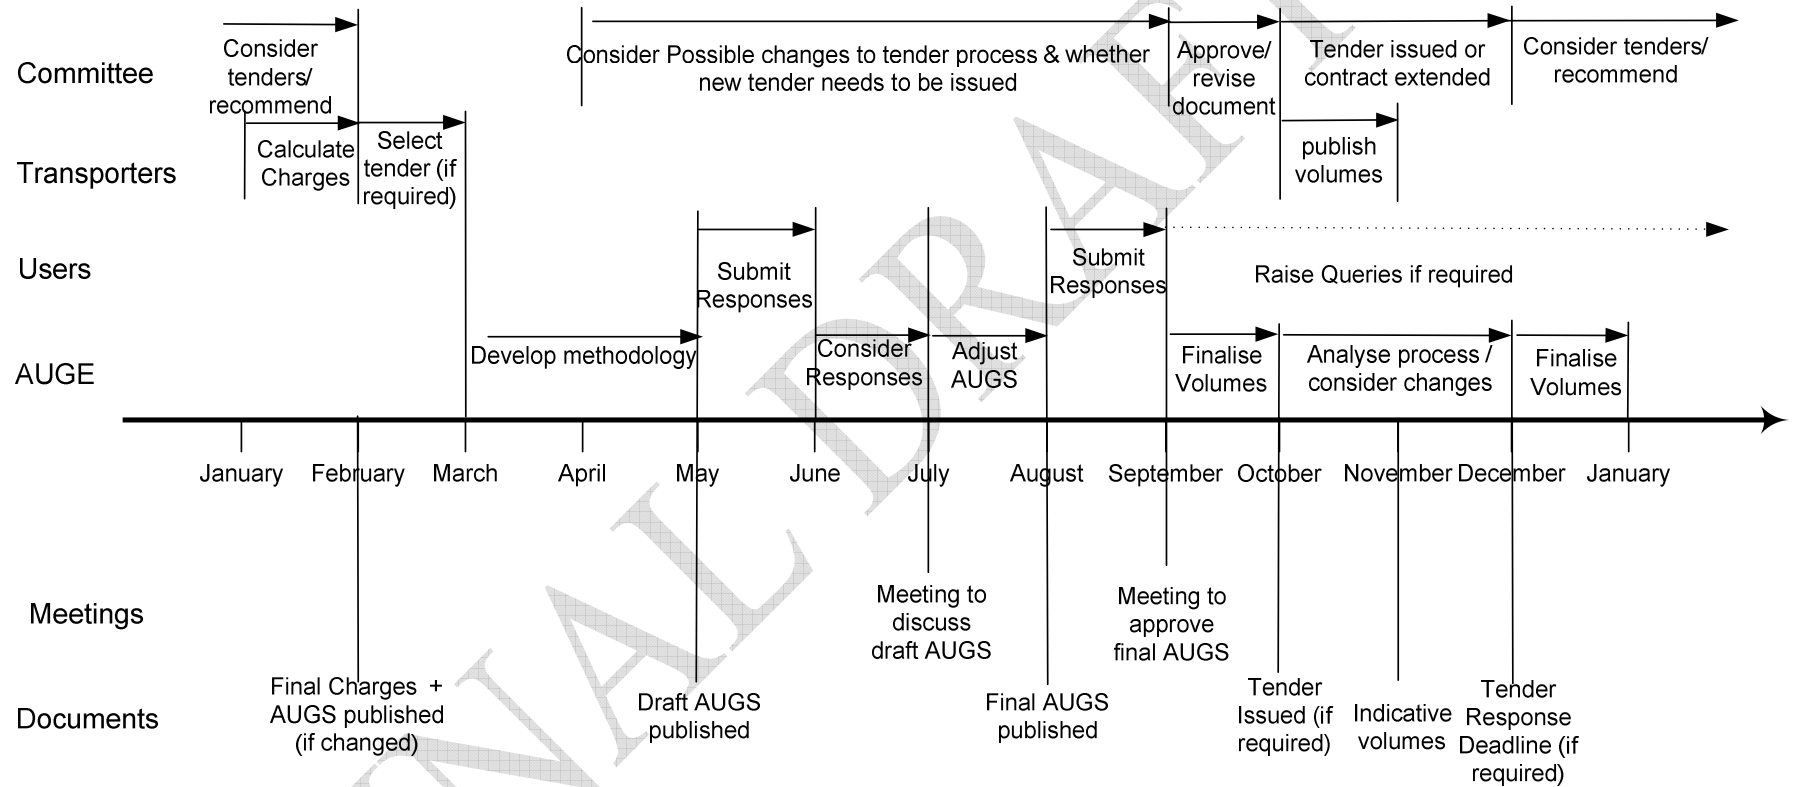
Committee

Consider tenders/ recommend

Consider Possible changes to tender process & whether new tender needs to be issued

Approve/ revise document

Tender issued or contract extended

Consider tenders/ recommend

Transporters

Calculate Charges

Select tender (if required)

publish volumes

Users

Submit Responses

Submit Responses

Raise Queries if required

AUGE

Develop methodology

Consider Responses

Adjust AUGS

Finalise Volumes

Analyse process / consider changes

Finalise Volumes

January February March April May June July August September October November December January

Meetings

Meeting to discuss draft AUGS

Meeting to approve final AUGS

Documents

Final Charges + AUGS published (if changed)

Draft AUGS published

Final AUGS published

Tender Issued (if required)

Indicative volumes

Tender Response Deadline (if required)

FINAL DRAFT